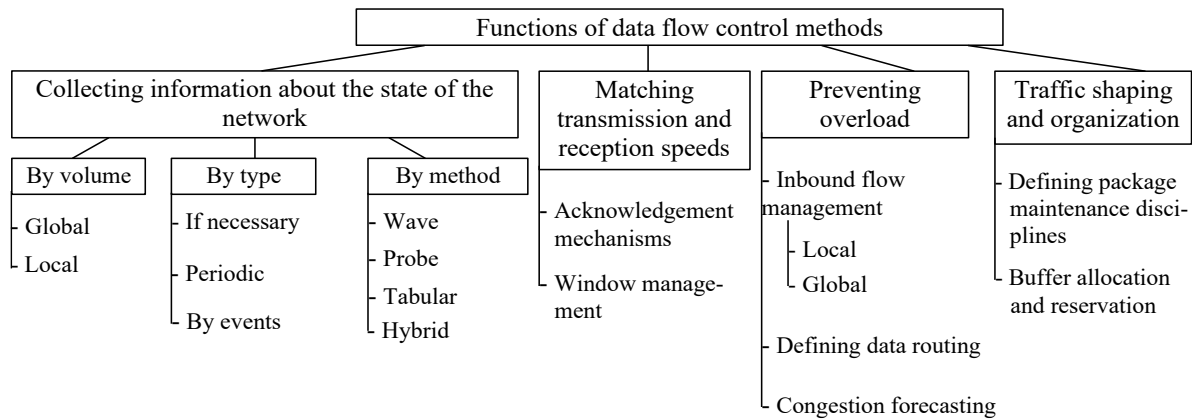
Functions of data flow control methods

Collecting information about the state of the network

By volume
Global
Local

By type
If necessary
Periodic
By events

By method
Wave
Probe
Tabular
Hybrid

Matching transmission and reception speeds
Acknowledgement mechanisms
Window management

Preventing overload
Inbound flow management
Local
Global
Defining data routing
Congestion forecasting

Traffic shaping and organization
Defining package maintenance disciplines
Buffer allocation and reservation